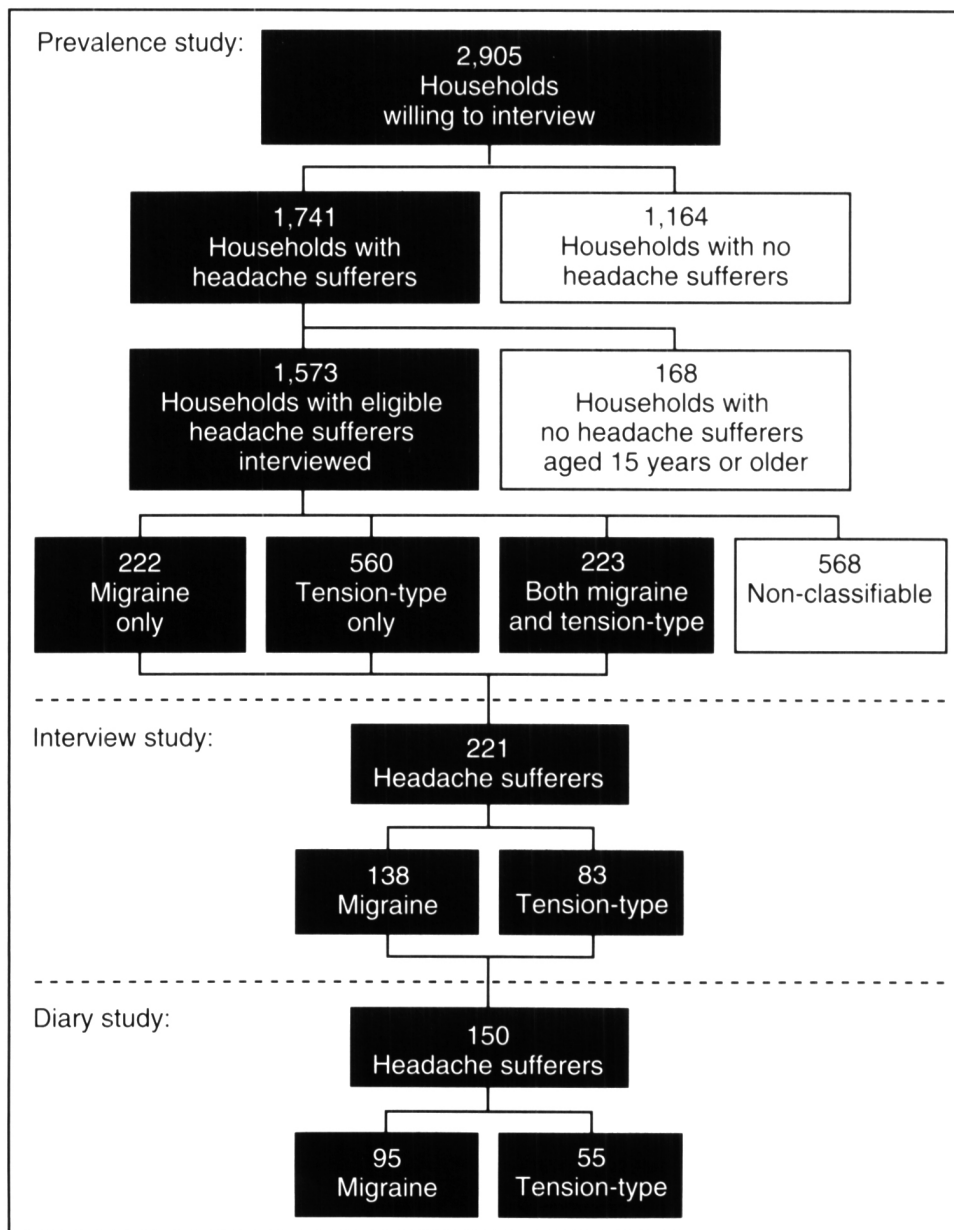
Prevalence study:

2,905
Households
willing to interview

1,741
Households with
headache sufferers

1,164
Households with no
headache sufferers

1,573
Households with eligible
headache sufferers
interviewed

168
Households with
no headache sufferers
aged 15 years or older

222
Migraine
only

560
Tension-type
only

223
Both migraine
and tension-type

568
Non-classifiable

Interview study:

221
Headache sufferers

138
Migraine

83
Tension-type

Diary study:

150
Headache sufferers

95
Migraine

55
Tension-type